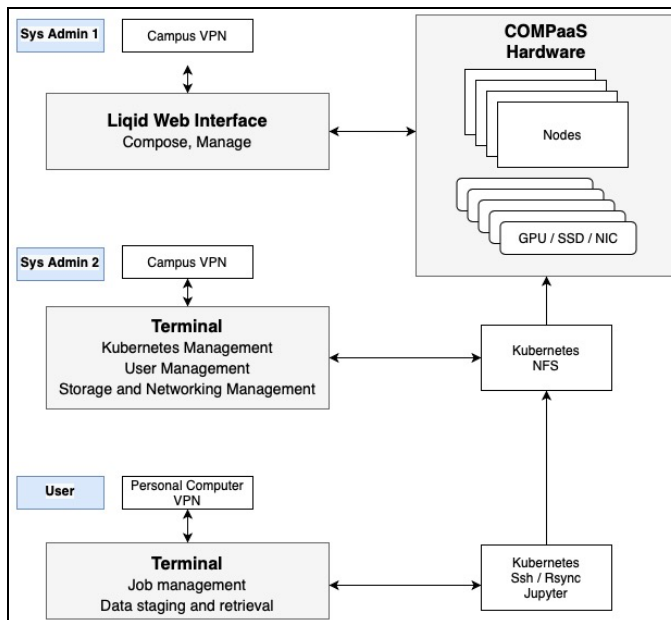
Sys Admin 1

Campus VPN

Liqid Web Interface
Compose, Manage

COMPaaS Hardware

Nodes

GPU / SSD / NIC

Sys Admin 2

Campus VPN

Terminal
Kubernetes Management
User Management
Storage and Networking Management

Kubernetes NFS

User

Personal Computer VPN

Terminal
Job management
Data staging and retrieval

Kubernetes
Ssh / Rsync
Jupyter